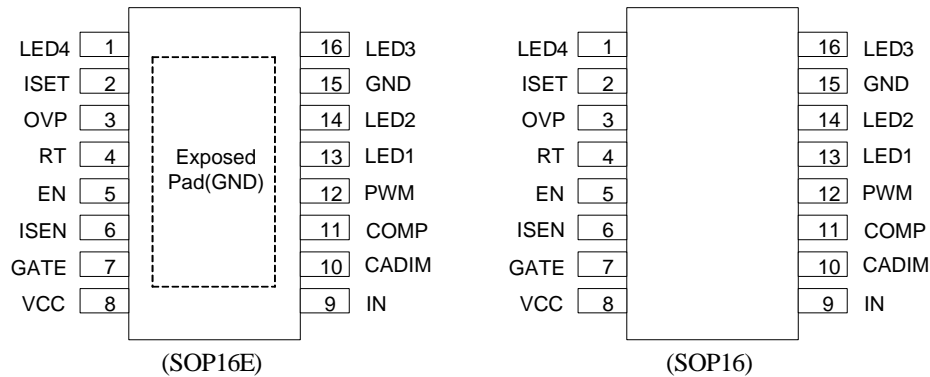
LED4 1
ISET 2
OVP 3
RT 4
EN 5
ISEN 6
GATE 7
VCC 8

Exposed Pad(GND)

16 LED3
15 GND
14 LED2
13 LED1
12 PWM
11 COMP
10 CADIM
9 IN

(SOP16E)

LED4 1
ISET 2
OVP 3
RT 4
EN 5
ISEN 6
GATE 7
VCC 8

16 LED3
15 GND
14 LED2
13 LED1
12 PWM
11 COMP
10 CADIM
9 IN

(SOP16)